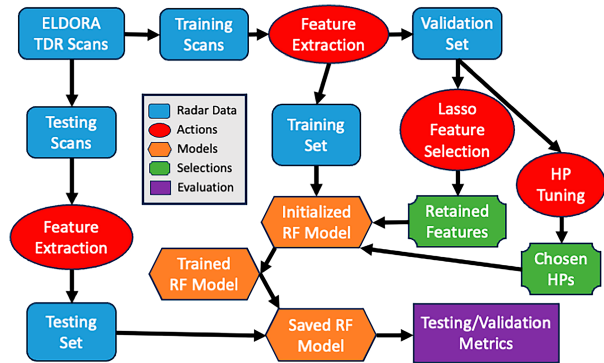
ELDORA TDR Scans

Training Scans

Feature Extraction

Validation Set

Testing Scans

Radar Data
Actions
Models
Selections
Evaluation

Training Set

Lasso Feature Selection

HP Tuning

Feature Extraction

Initialized RF Model

Retained Features

Chosen HPs

Trained RF Model

Testing Set

Saved RF Model

Testing/Validation Metrics